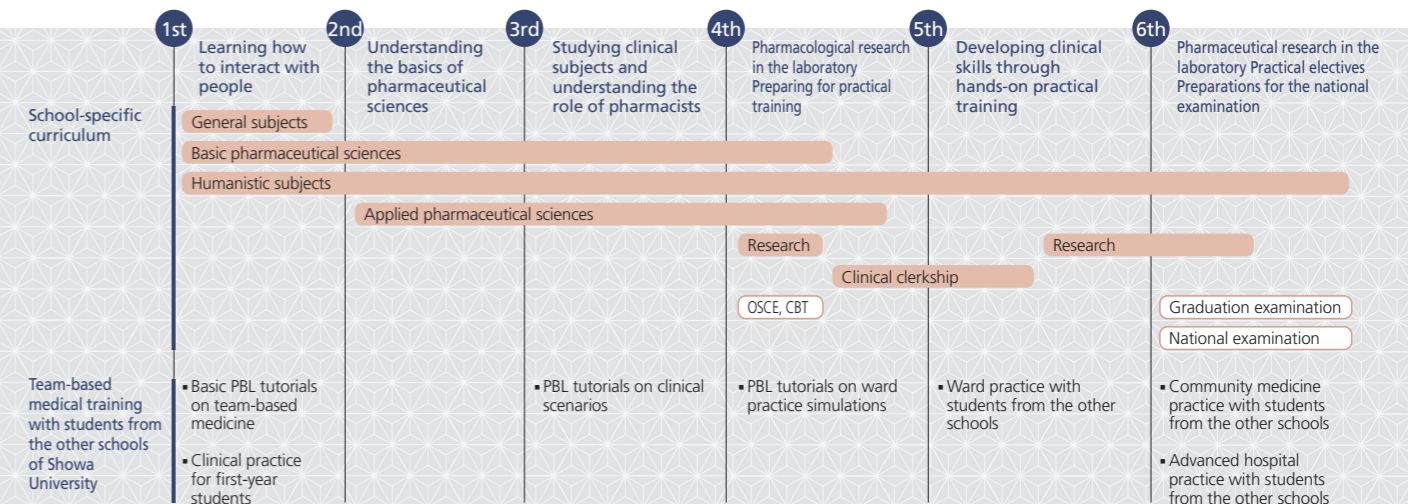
1st
Learning how to interact with people

2nd
Understanding the basics of pharmaceutical sciences

3rd
Studying clinical subjects and understanding the role of pharmacists

4th
Pharmacological research in the laboratory Preparing for practical training

5th
Developing clinical skills through hands-on practical training

6th
Pharmaceutical research in the laboratory Practical electives Preparations for the national examination

School-specific curriculum

General subjects

Basic pharmaceutical sciences

Humanistic subjects

Applied pharmaceutical sciences

Research

Research

Clinical clerkship

OSCE, CBT

Graduation examination

National examination

Team-based medical training with students from the other schools of Showa University

▪ Basic PBL tutorials on team-based medicine

▪ Clinical practice for first-year students

▪ PBL tutorials on clinical scenarios

▪ PBL tutorials on ward practice simulations

▪ Ward practice with students from the other schools

▪ Community medicine practice with students from the other schools

▪ Advanced hospital practice with students from the other schools